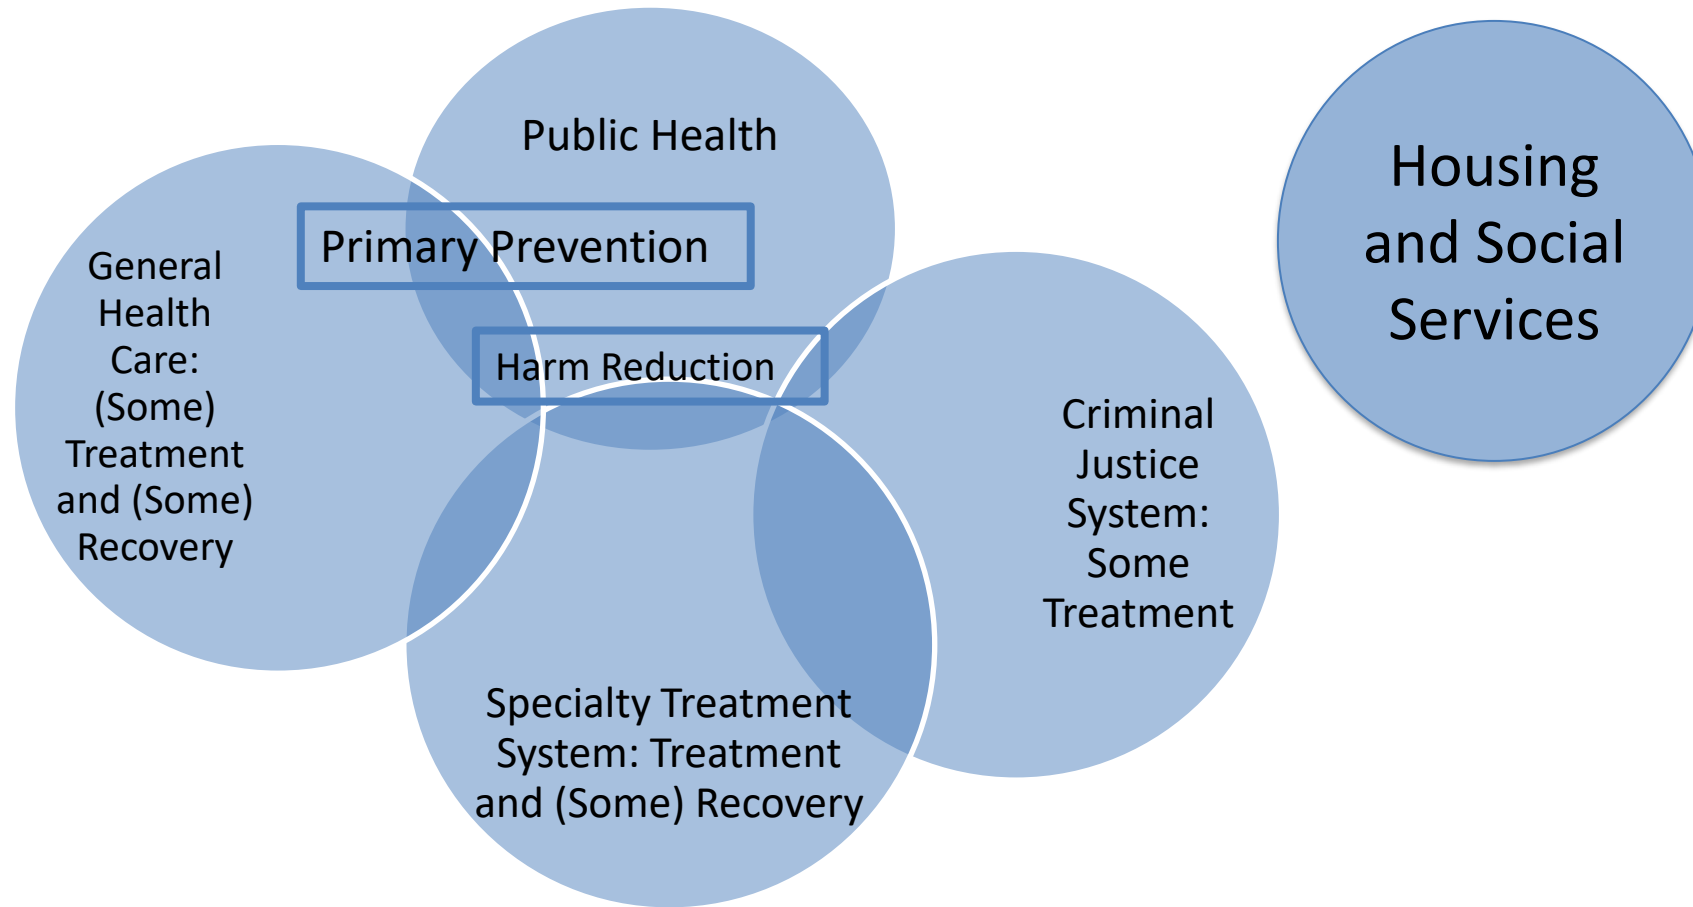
Public Health

Primary Prevention

General Health Care: (Some) Treatment and (Some) Recovery

Harm Reduction

Criminal Justice System: Some Treatment

Specialty Treatment System: Treatment and (Some) Recovery

Housing and Social Services